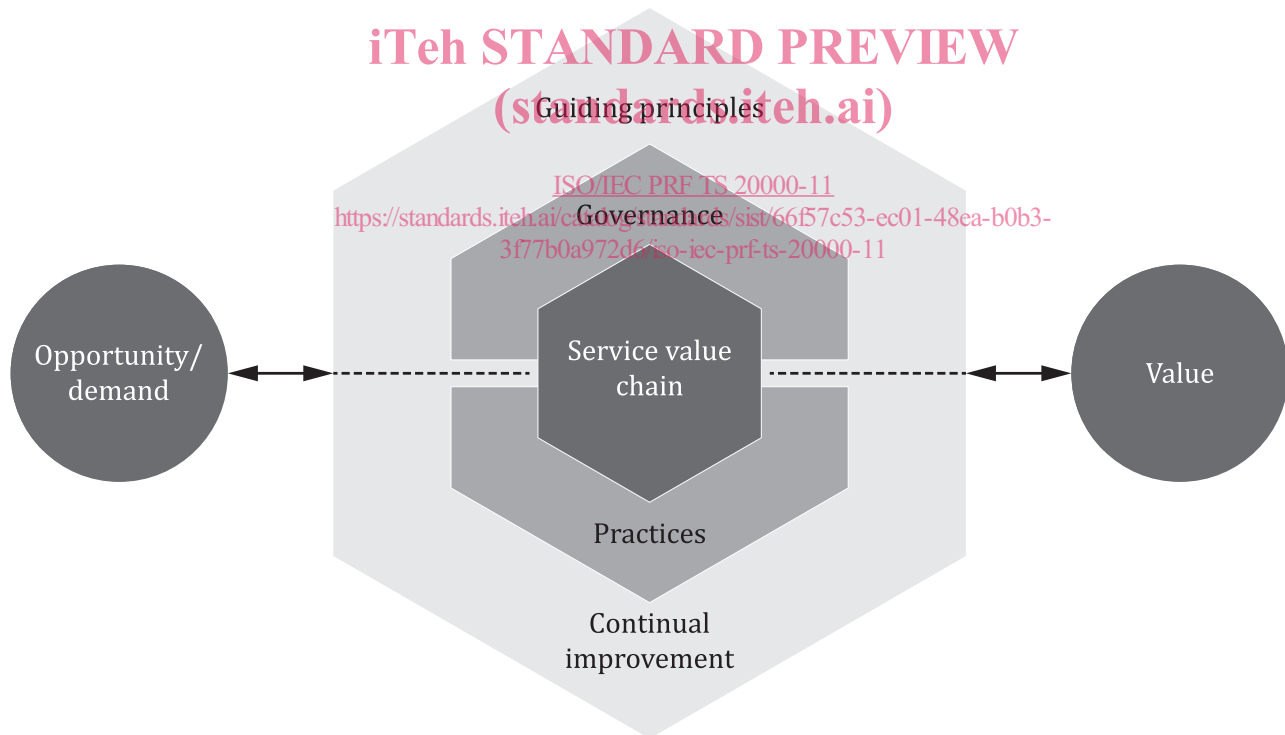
iTeh STANDARD PREVIEW
(standards.iteh.ai)

Guiding principles

ISO/IEC PRF TS 20000-11
https://standards.iteh.ai/catalog/standards/sist/66f57c53-ec01-48ea-b0b3-3f77b0a972d6/iso-iec-prf-ts-20000-11

Governance

Opportunity/ demand

Service value chain

Value

Practices

Continual improvement